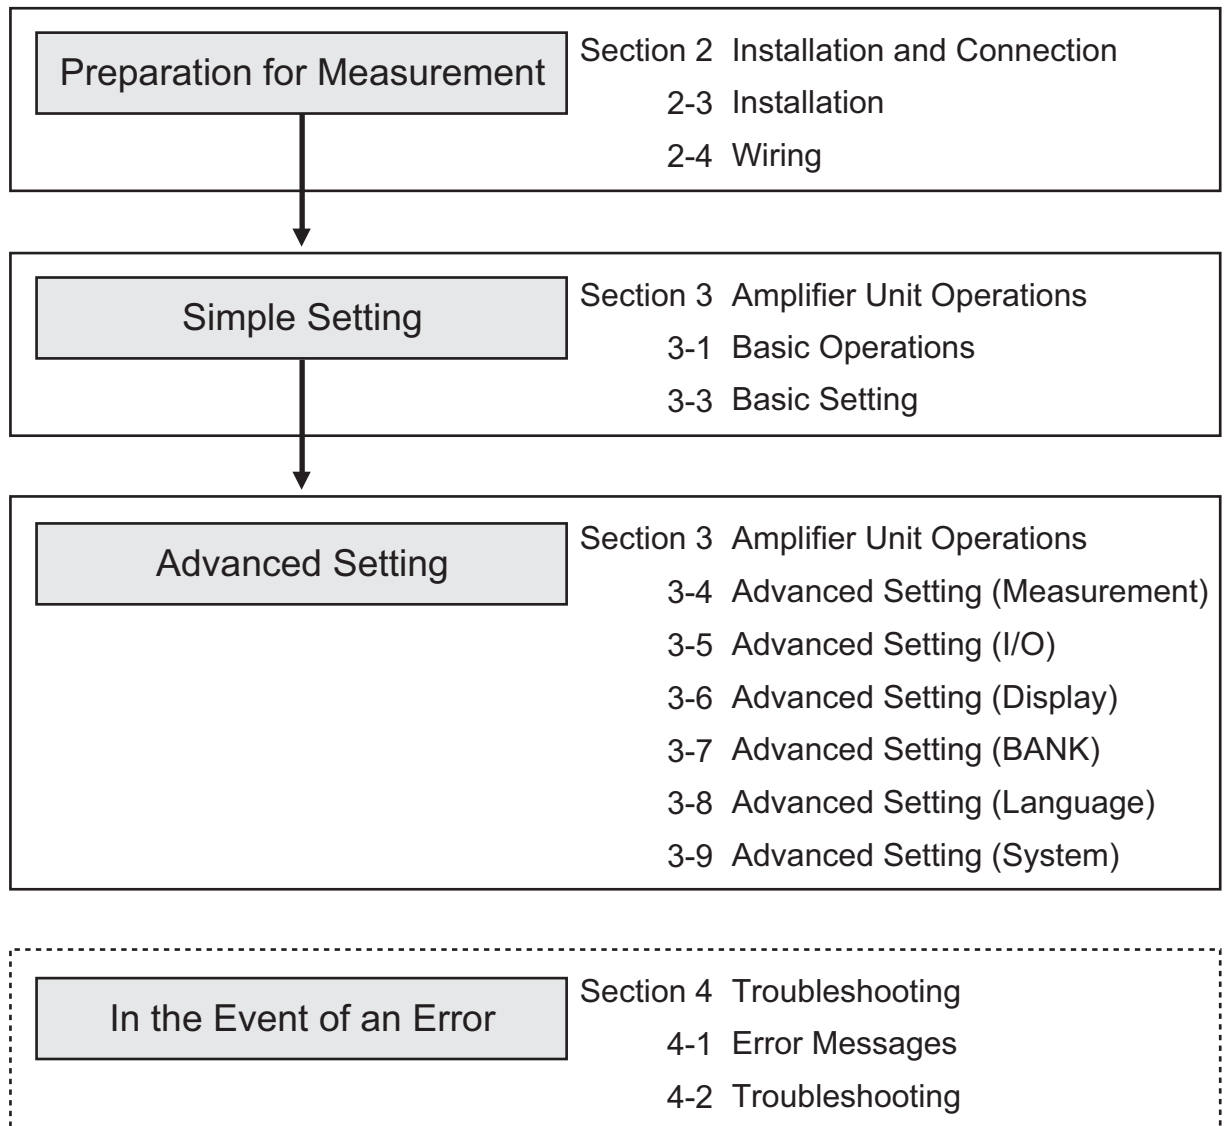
Preparation for Measurement

Section 2 Installation and Connection
2-3 Installation
2-4 Wiring

Simple Setting

Section 3 Amplifier Unit Operations
3-1 Basic Operations
3-3 Basic Setting

Advanced Setting

Section 3 Amplifier Unit Operations
3-4 Advanced Setting (Measurement)
3-5 Advanced Setting (I/O)
3-6 Advanced Setting (Display)
3-7 Advanced Setting (BANK)
3-8 Advanced Setting (Language)
3-9 Advanced Setting (System)

In the Event of an Error

Section 4 Troubleshooting
4-1 Error Messages
4-2 Troubleshooting